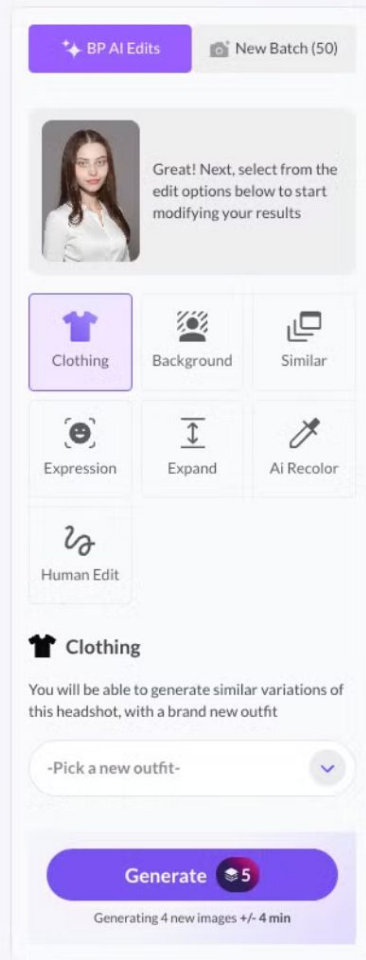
BP AI Edits

New Batch (50)

Great! Next, select from the edit options below to start modifying your results

Clothing

Background

Similar

Expression

Expand

Ai Recolor

Human Edit

Clothing

You will be able to generate similar variations of this headshot, with a brand new outfit

-Pick a new outfit-

Generate 5

Generating 4 new images +/- 4 min